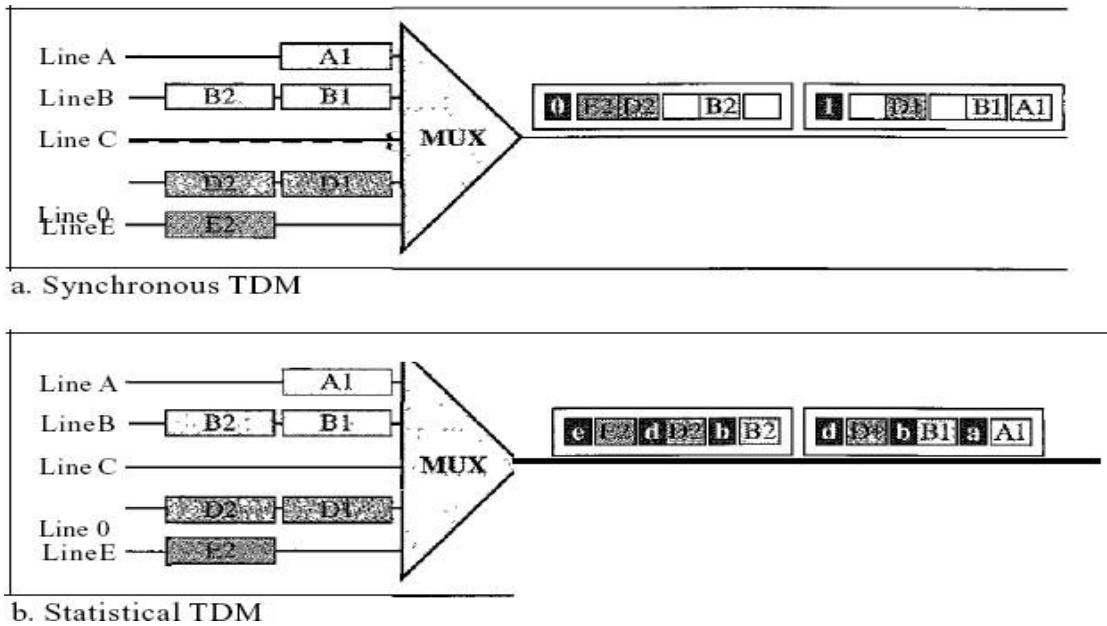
Line A
A1
LineB
B2
B1
Line C
MUX
D2
D1
Line 0
LineE
E2
0
E2
D2
B2
1
D1
B1
A1

a. Synchronous TDM

Line A
A1
LineB
B2
B1
Line C
MUX
D2
D1
Line 0
LineE
E2
e
E2
d
D2
b
B2
d
D1
b
B1
a
A1

b. Statistical TDM